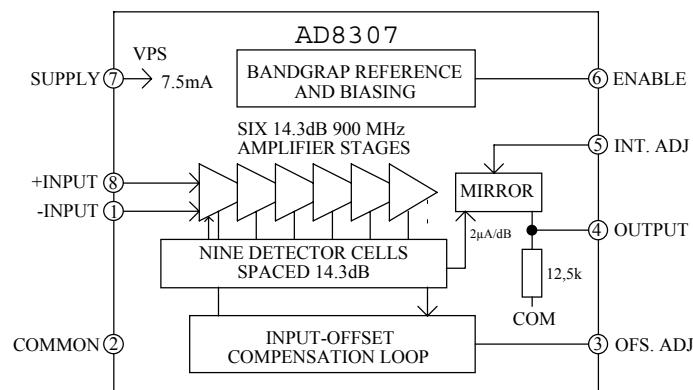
AD8307

SUPPLY ⑦ VPS 7.5mA

BANDGRAP REFERENCE AND BIASING

⑥ ENABLE

SIX 14.3dB 900 MHz AMPLIFIER STAGES

⑤ INT. ADJ

+INPUT ⑧

-INPUT ①

MIRROR

④ OUTPUT

2µA/dB

NINE DETECTOR CELLS SPACED 14.3dB

12,5k

COM

COMMON ②

INPUT-OFFSET COMPENSATION LOOP

③ OFS. ADJ